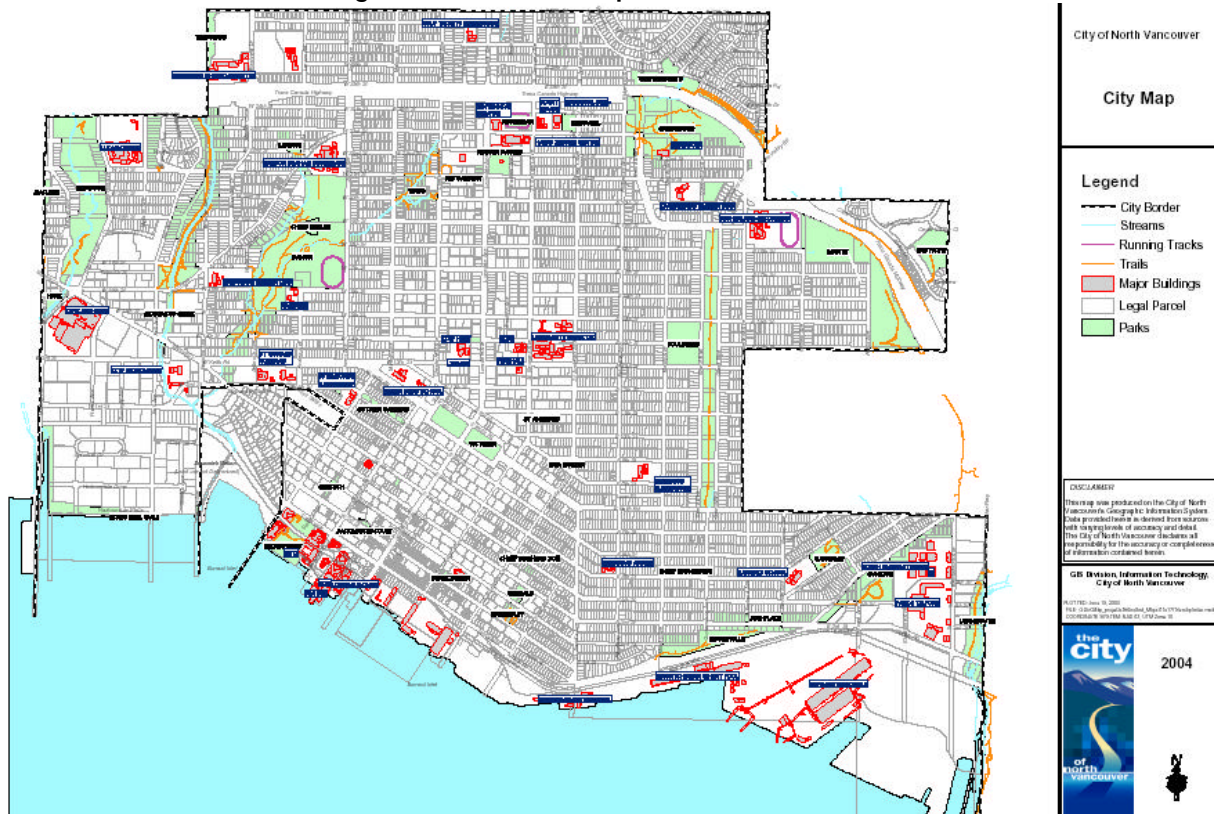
City of North Vancouver

City Map

Legend

City Border

Streams

Running Tracks

Trails

Major Buildings

Legal Parcel

Parks

DISCLAIMER

This map was produced on the City of North Vancouver's Geographic Information System. Data provided herein is derived from sources with varying levels of accuracy and detail. The City of North Vancouver disclaims all responsibility for the accuracy or completeness of information contained herein.

GIS Division, Information Technology, City of North Vancouver

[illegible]

the city of north vancouver

2004

Trans Canada Highway

Trans Canada Highway